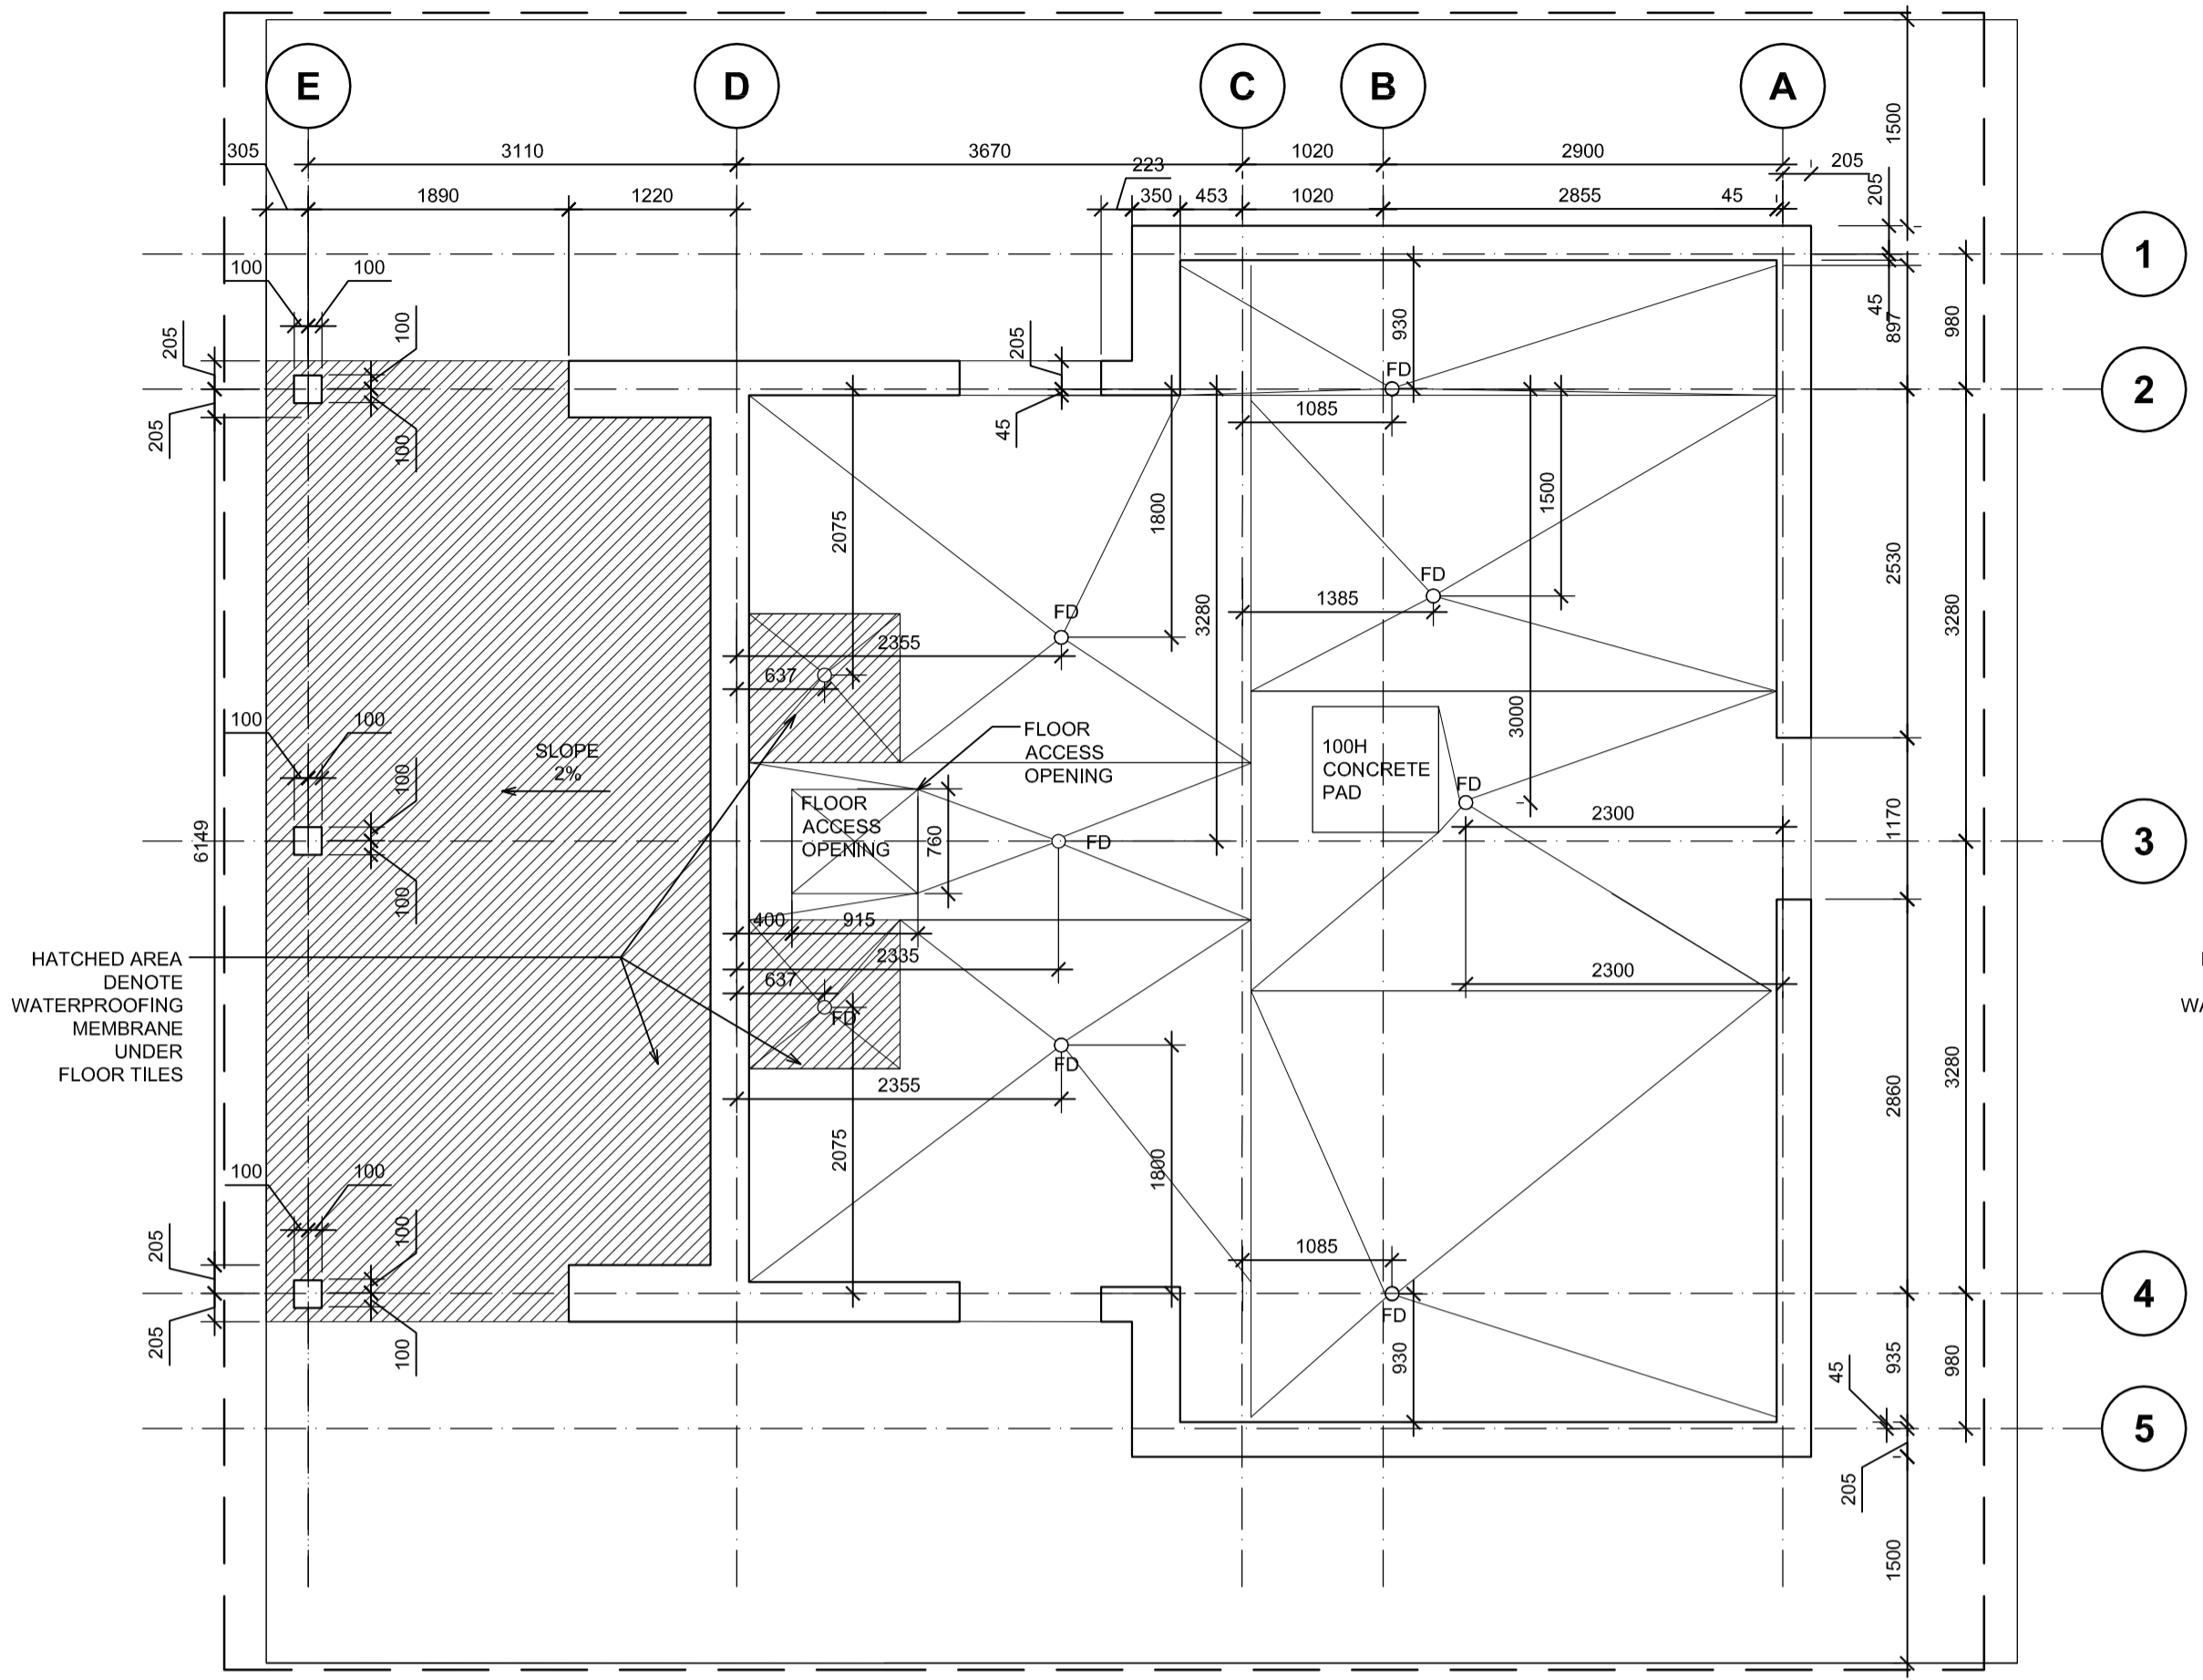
E D C B A

305 3110 3670 1020 2900 205
223
1890 1220 350 453 1020 2855 45
1500
205

1
2
3
4
5

100 100
205
100
205
100
205
45
930
FD
1085
45
897
980
2075
1800
1500
FD
1385
2530
3280
FD
2355
3280
637
FLOOR ACCESS OPENING
100H CONCRETE PAD
3000
SLOPE 2%
FD
2300
100 100
100
FLOOR ACCESS OPENING
760
FD
1170
6149
100
400 915
HATCHED AREA DENOTE WATERPROOFING MEMBRANE UNDER FLOOR TILES
2335
637
FD
2300
FD
2355
3280
2860
2075
1800
100 100
100
1085
205
FD
205
100
930
935
980
45
205
1500